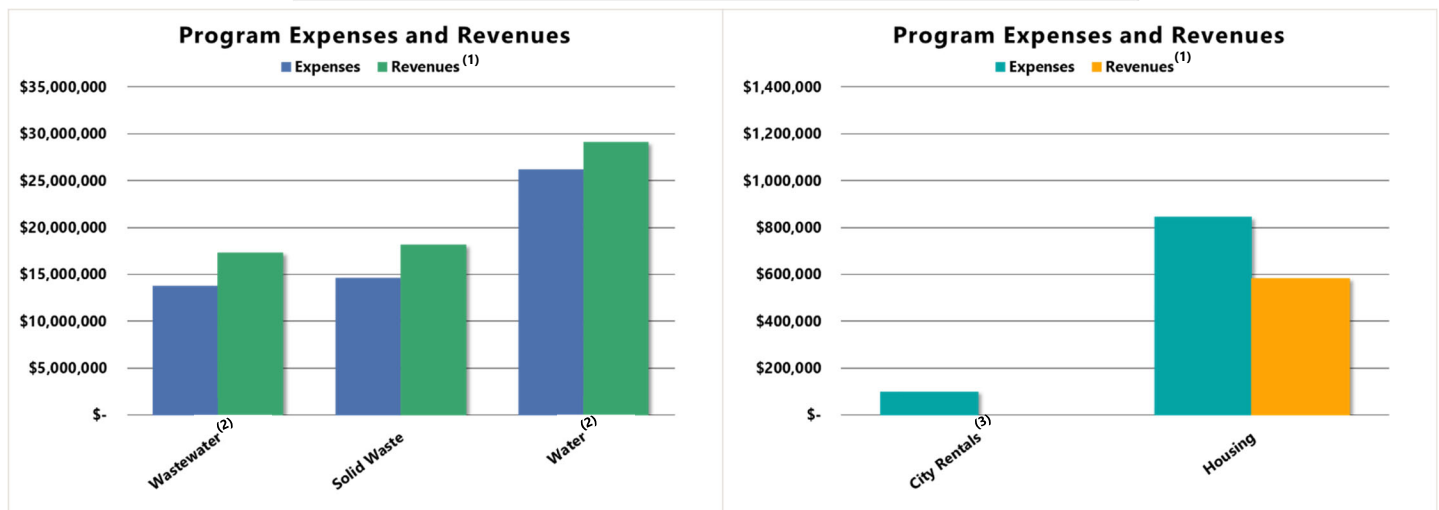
Program Expenses and Revenues

Expenses Revenues $^{(1)}$

$35,000,000
$30,000,000
$25,000,000
$20,000,000
$15,000,000
$10,000,000
$5,000,000
$-

Wastewater $^{(2)}$
Solid Waste
Water $^{(2)}$

Program Expenses and Revenues

Expenses Revenues $^{(1)}$

$1,400,000
$1,200,000
$1,000,000
$800,000
$600,000
$400,000
$200,000
$-

City Rentals $^{(3)}$
Housing